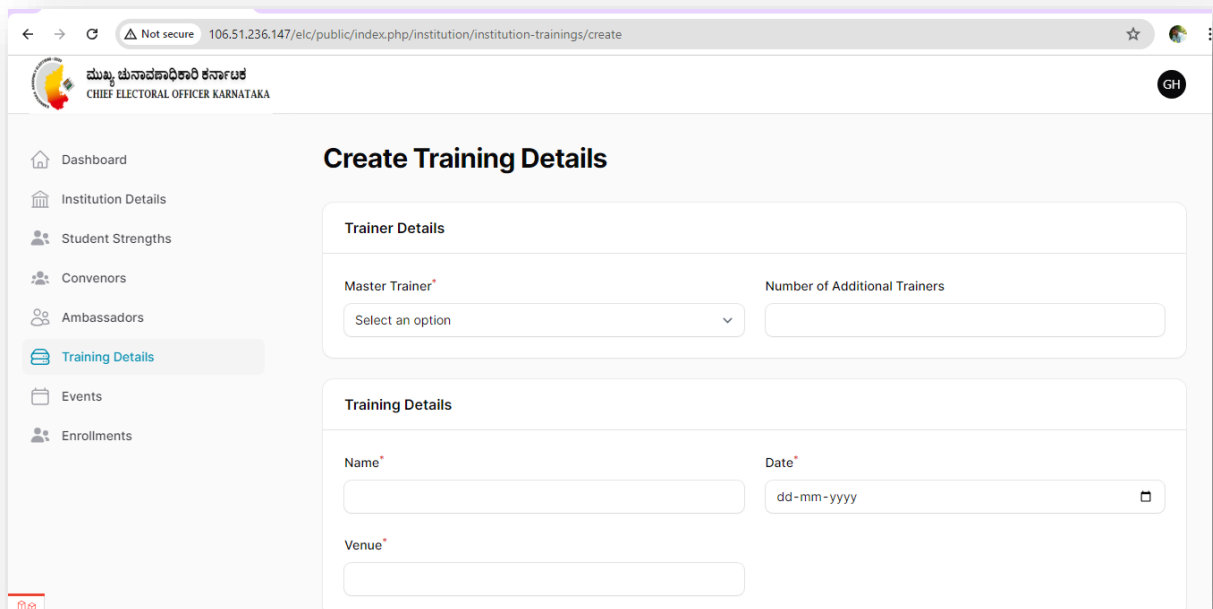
Not secure 106.51.236.147/elc/public/index.php/institution/institution-trainings/create

ಮುಖ್ಯ ಚುನಾವಣಾಧಿಕಾರಿ ಕರ್ನಾಟಕ
CHIEF ELECTORAL OFFICER KARNATAKA

GH

Dashboard
Institution Details
Student Strengths
Convenors
Ambassadors
Training Details
Events
Enrollments

Create Training Details

Trainer Details

Master Trainer*
Select an option

Number of Additional Trainers

Training Details

Name*

Date*
dd-mm-yyyy

Venue*